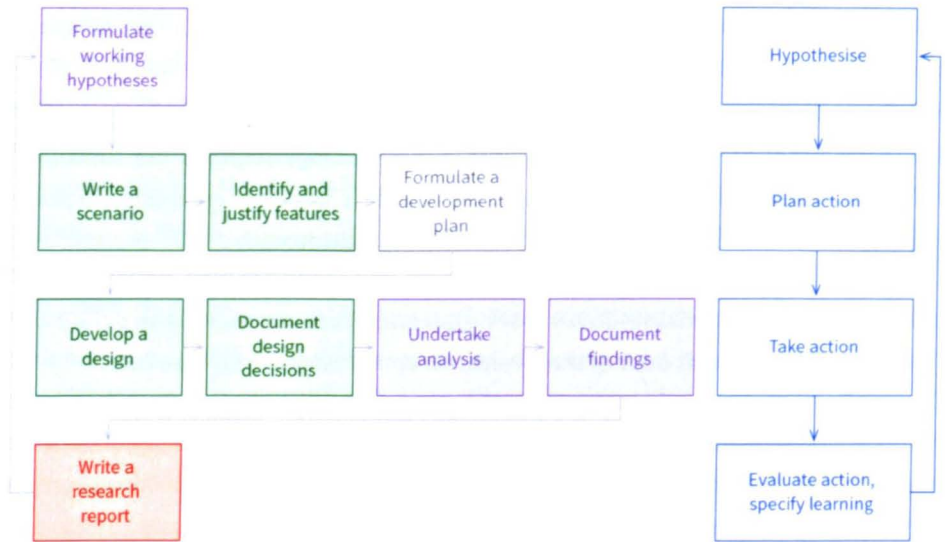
Formulate working hypotheses

Write a scenario

Identify and justify features

Formulate a development plan

Develop a design

Document design decisions

Undertake analysis

Document findings

Write a research report

Hypothesise

Plan action

Take action

Evaluate action, specify learning